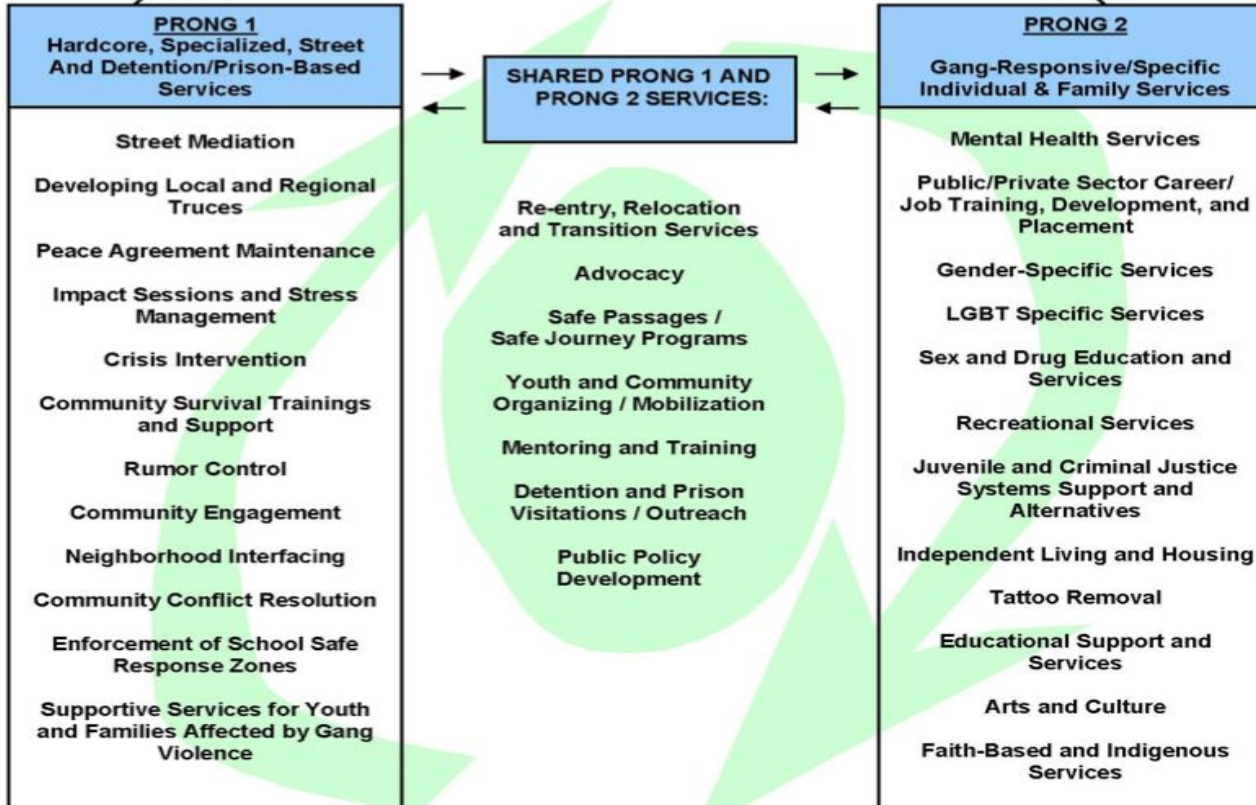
PRONG 1
Hardcore, Specialized, Street And Detention/Prison-Based Services

Street Mediation

Developing Local and Regional Truces

Peace Agreement Maintenance

Impact Sessions and Stress Management

Crisis Intervention

Community Survival Trainings and Support

Rumor Control

Community Engagement

Neighborhood Interfacing

Community Conflict Resolution

Enforcement of School Safe Response Zones

Supportive Services for Youth and Families Affected by Gang Violence

SHARED PRONG 1 AND PRONG 2 SERVICES:

Re-entry, Relocation and Transition Services

Advocacy

Safe Passages / Safe Journey Programs

Youth and Community Organizing / Mobilization

Mentoring and Training

Detention and Prison Visitations / Outreach

Public Policy Development

PRONG 2
Gang-Responsive/Specific Individual & Family Services

Mental Health Services

Public/Private Sector Career/ Job Training, Development, and Placement

Gender-Specific Services

LGBT Specific Services

Sex and Drug Education and Services

Recreational Services

Juvenile and Criminal Justice Systems Support and Alternatives

Independent Living and Housing

Tattoo Removal

Educational Support and Services

Arts and Culture

Faith-Based and Indigenous Services